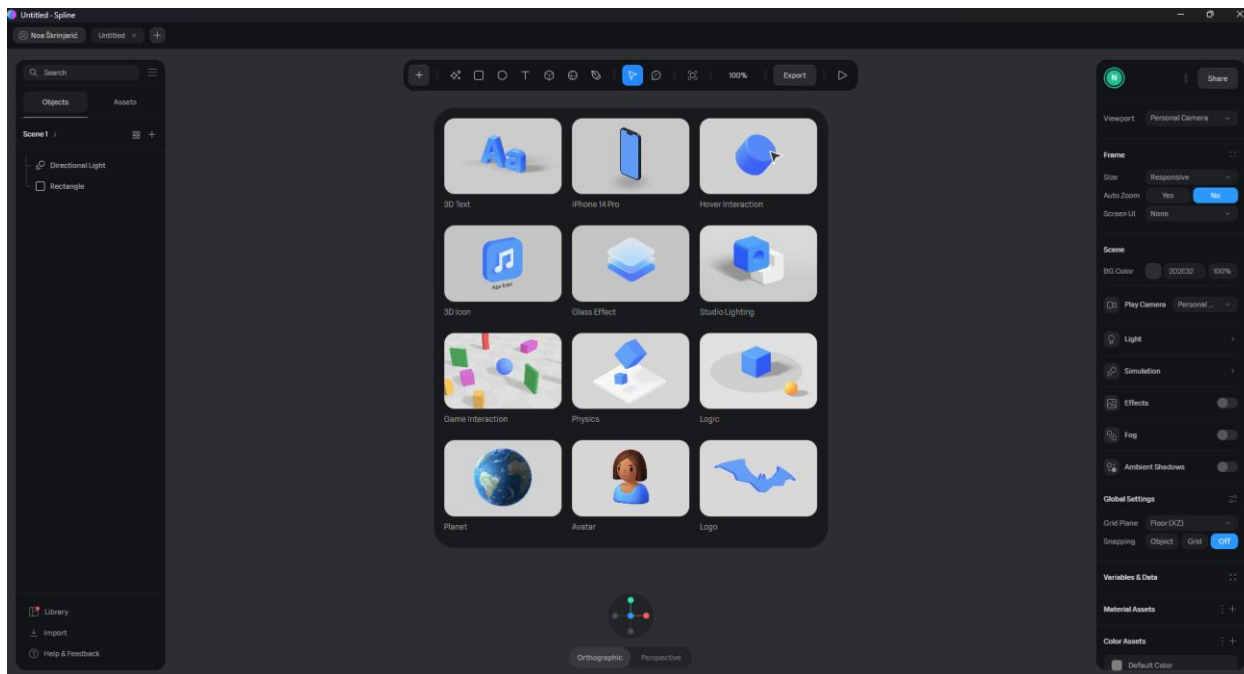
Untitled - Spline

Noa Škrinjarić Untitled ×

Search

Objects Assets

Scene 1 >

Directional Light
Rectangle

100% Export

Aa
3D Text
iPhone 14 Pro
Hover Interaction
App Icon
3D Icon
Glass Effect
Studio Lighting
Game Interaction
Physics
Logic
Planet
Avatar
Logo

Library
Import
Help & Feedback

Orthographic Perspective

N
Share

Viewport Personal Camera

Frame
Size Responsive
Auto Zoom Yes No
Screen UI None

Scene
BG Color 202E32 100%

Play Camera Personal ...

Light

Simulation

Effects

Fog

Ambient Shadows

Global Settings
Grid Plane Floor (XZ)
Snapping Object Grid Off

Variables & Data

Material Assets

Color Assets

Default Color